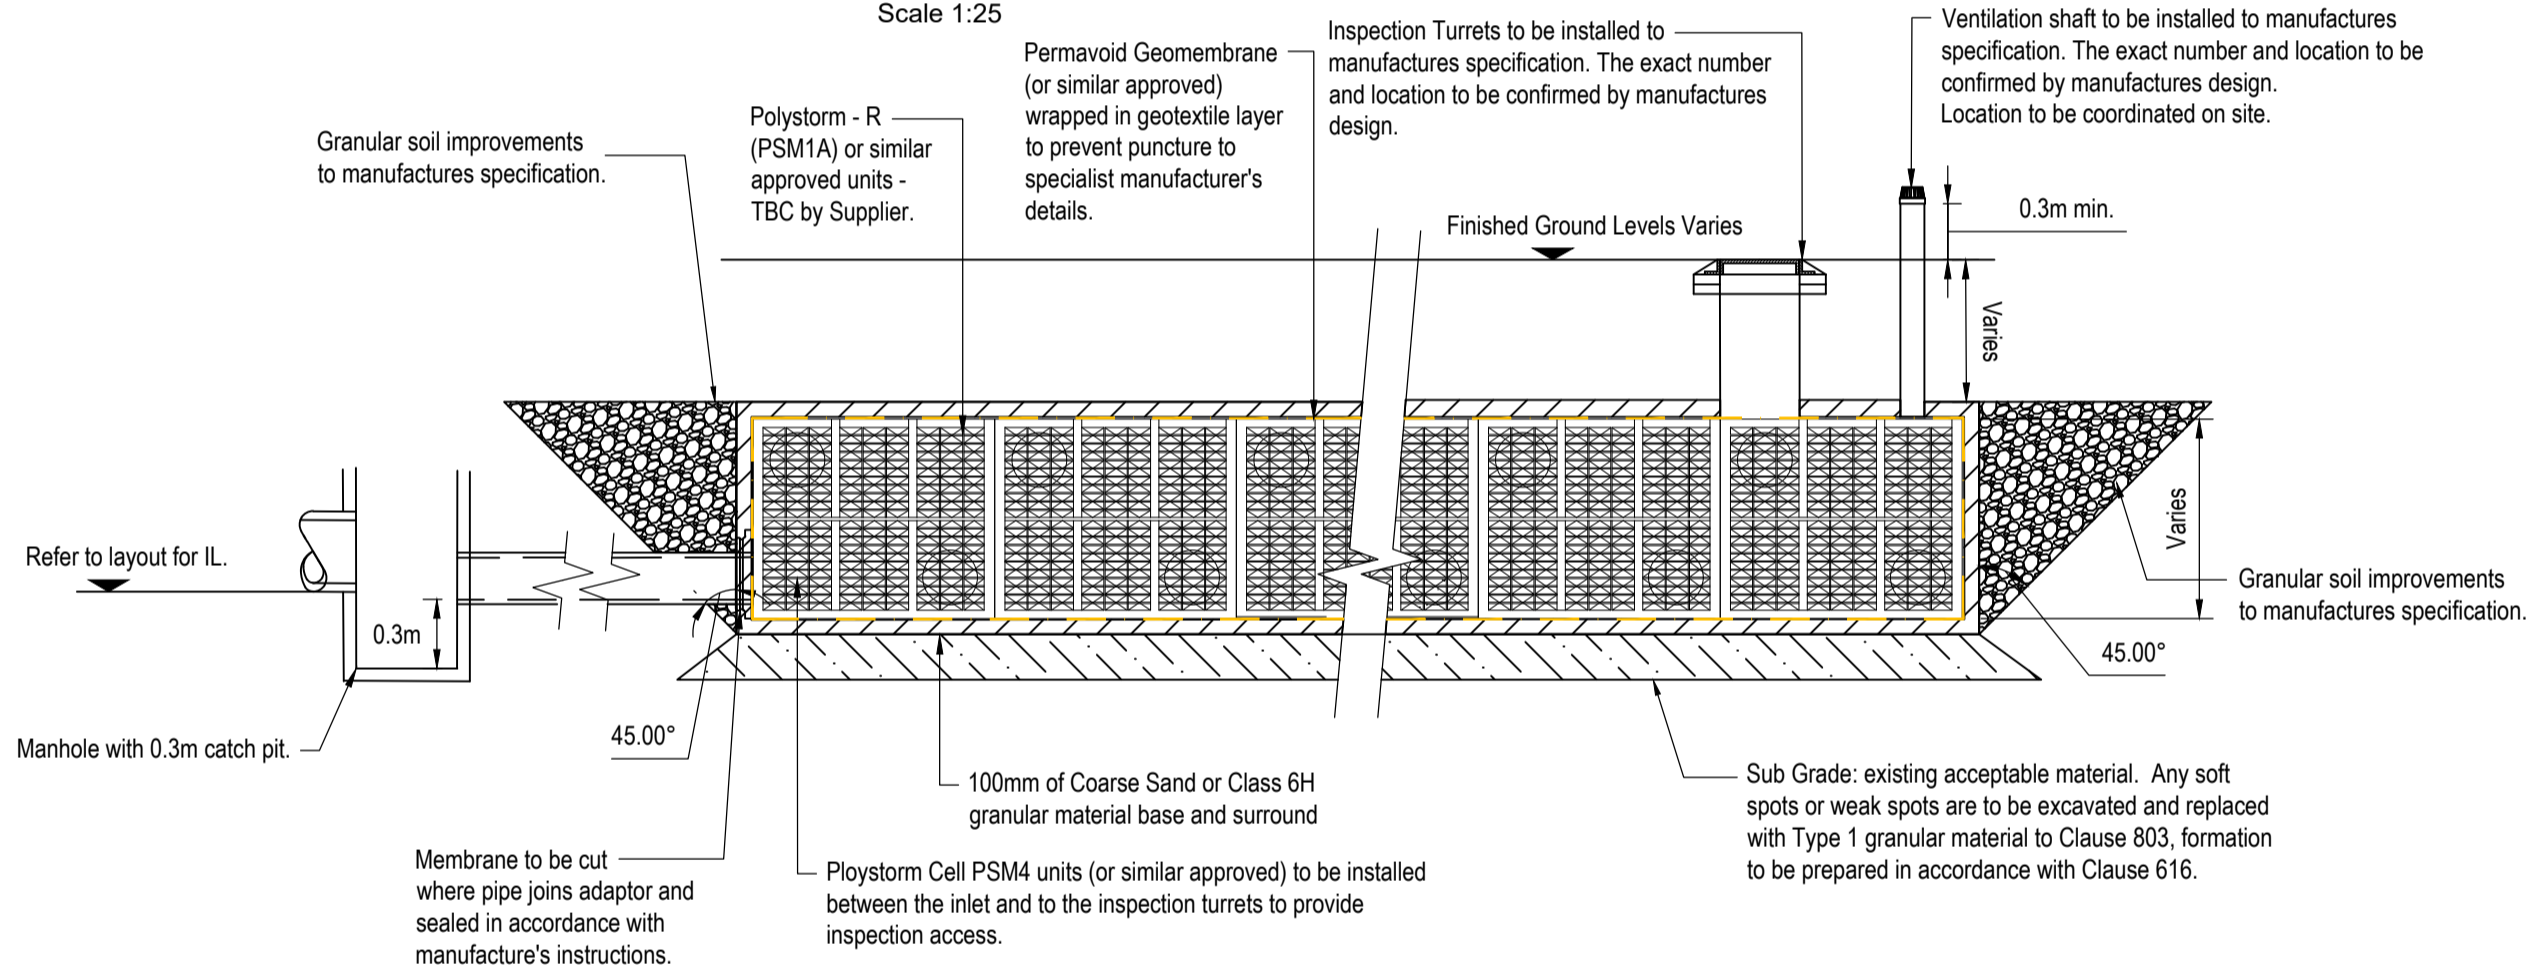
Scale 1:25

Permavoid Geomembrane (or similar approved) wrapped in geotextile layer to prevent puncture to specialist manufacturer's details.

Inspection Turrets to be installed to manufactures specification. The exact number and location to be confirmed by manufactures design.

Ventilation shaft to be installed to manufactures specification. The exact number and location to be confirmed by manufactures design.
Location to be coordinated on site.

Granular soil improvements to manufactures specification.

Polystorm - R (PSM1A) or similar approved units - TBC by Supplier.

Finished Ground Levels Varies

0.3m min.

Varies

Varies

Refer to layout for IL.

0.3m

Granular soil improvements to manufactures specification.

45.00°

45.00°

Manhole with 0.3m catch pit.

100mm of Coarse Sand or Class 6H granular material base and surround

Sub Grade: existing acceptable material. Any soft spots or weak spots are to be excavated and replaced with Type 1 granular material to Clause 803, formation to be prepared in accordance with Clause 616.

Membrane to be cut where pipe joins adaptor and sealed in accordance with manufacture's instructions.

Ploystorm Cell PSM4 units (or similar approved) to be installed between the inlet and to the inspection turrets to provide inspection access.